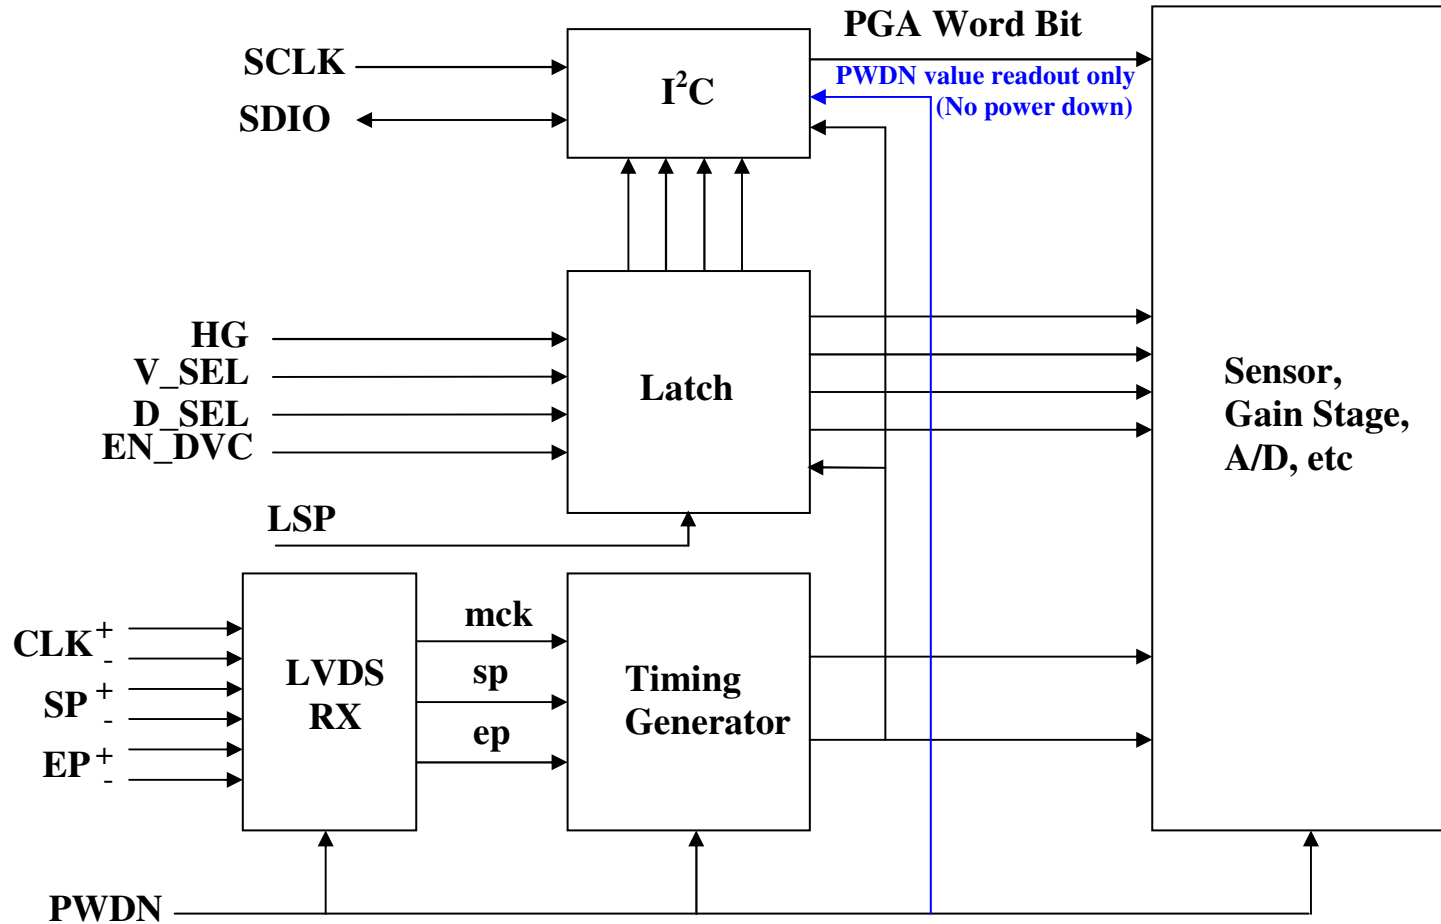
PGA Word Bit

SCLK

SDIO

$I^2C$

PWDN value readout only
(No power down)

HG
V_SEL
D_SEL
EN_DVC

Latch

LSP

Sensor,
Gain Stage,
A/D, etc

CLK $^+_-$
SP $^+_-$
EP $^+_-$

LVDS
RX

mck
sp
ep

Timing
Generator

PWDN